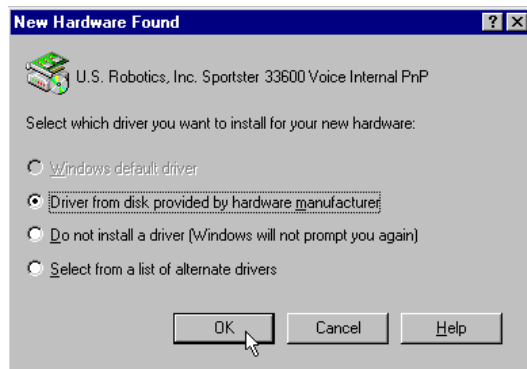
New Hardware Found

? X

U.S. Robotics, Inc. Sportster 33600 Voice Internal PnP

Select which driver you want to install for your new hardware:

Windows default driver

Driver from disk provided by hardware manufacturer

Do not install a driver (Windows will not prompt you again)

Select from a list of alternate drivers

OK

Cancel

Help